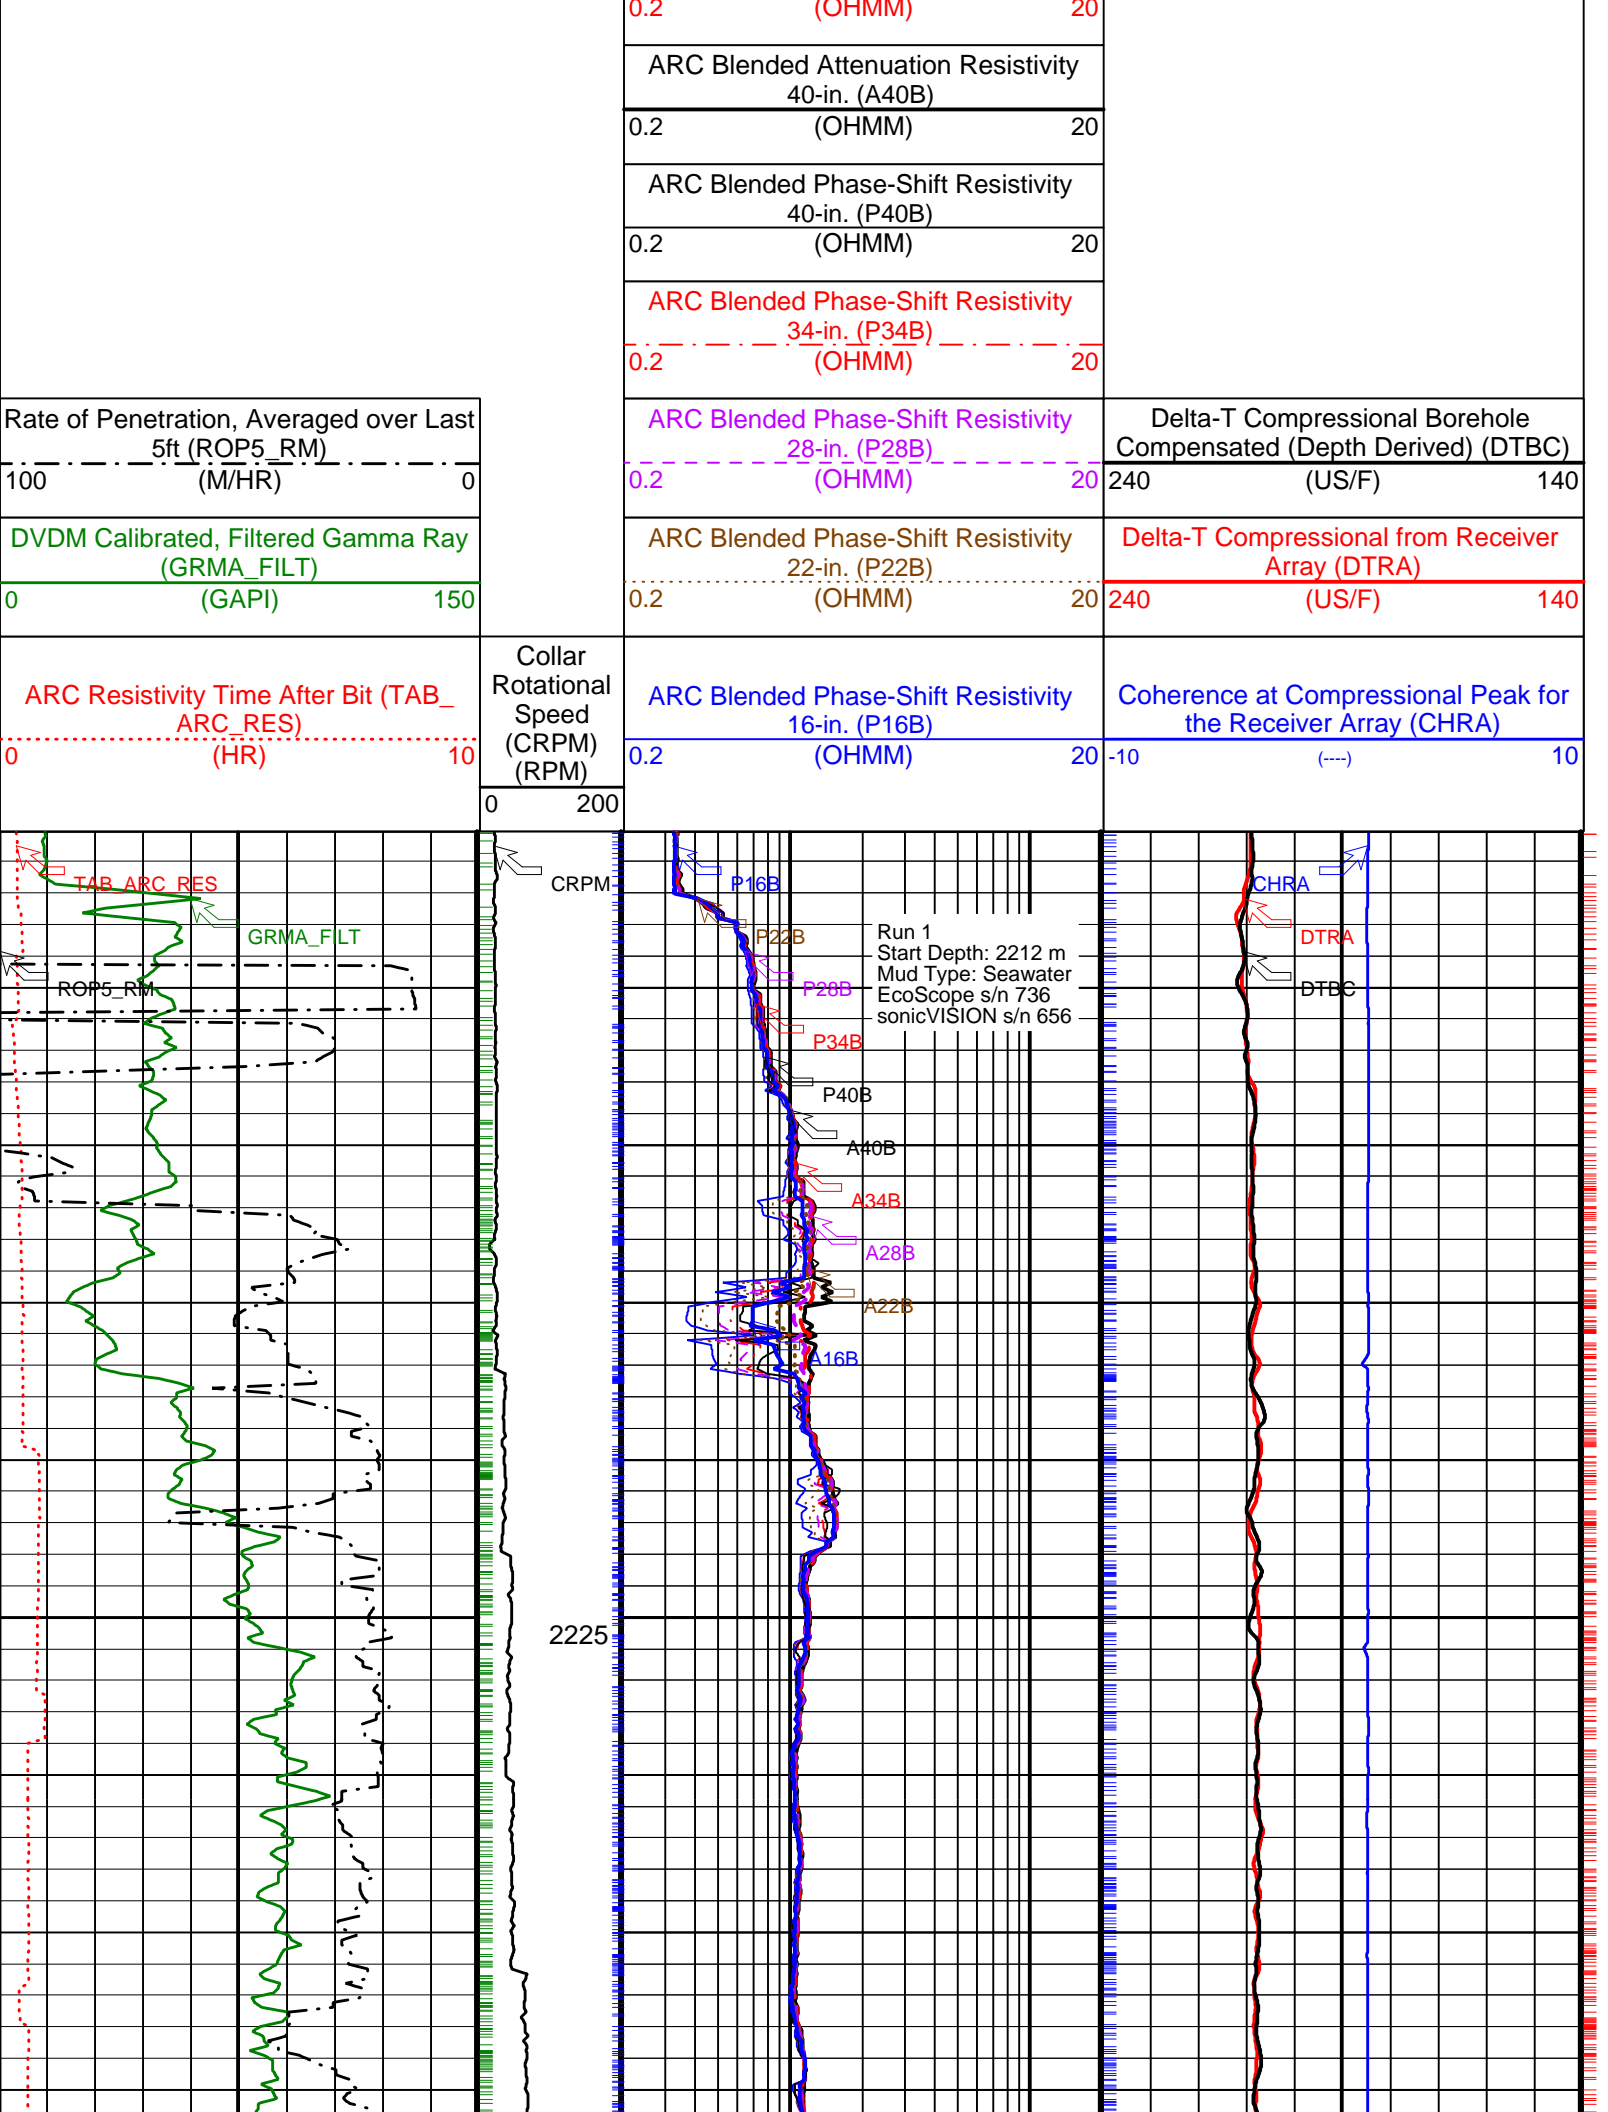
0.2 (OHMM) 20

ARC Blended Attenuation Resistivity 40-in. (A40B)
0.2 (OHMM) 20

ARC Blended Phase-Shift Resistivity 40-in. (P40B)
0.2 (OHMM) 20

ARC Blended Phase-Shift Resistivity 34-in. (P34B)
0.2 (OHMM) 20

Rate of Penetration, Averaged over Last 5ft (ROP5_RM)
100 (M/HR) 0

ARC Blended Phase-Shift Resistivity 28-in. (P28B)
0.2 (OHMM) 20

Delta-T Compressional Borehole Compensated (Depth Derived) (DTBC)
240 (US/F) 140

DVDM Calibrated, Filtered Gamma Ray (GRMA_FILT)
0 (GAPI) 150

ARC Blended Phase-Shift Resistivity 22-in. (P22B)
0.2 (OHMM) 20

Delta-T Compressional from Receiver Array (DTRA)
240 (US/F) 140

ARC Resistivity Time After Bit (TAB_ARC_RES)
0 (HR) 10

Collar Rotational Speed (CRPM) (RPM)
0 200

ARC Blended Phase-Shift Resistivity 16-in. (P16B)
0.2 (OHMM) 20

Coherence at Compressional Peak for the Receiver Array (CHRA)
-10 (----) 10

TAB_ARC_RES
GRMA_FILT
ROP5_RM
CRPM
P16B
P22B
P28B
P34B
P40B
A40B
A34B
A28B
A22B
A16B
Run 1
Start Depth: 2212 m
Mud Type: Seawater
EcoScope s/n 736
sonicVISION s/n 656
CHRA
DTRA
DTBC
2225